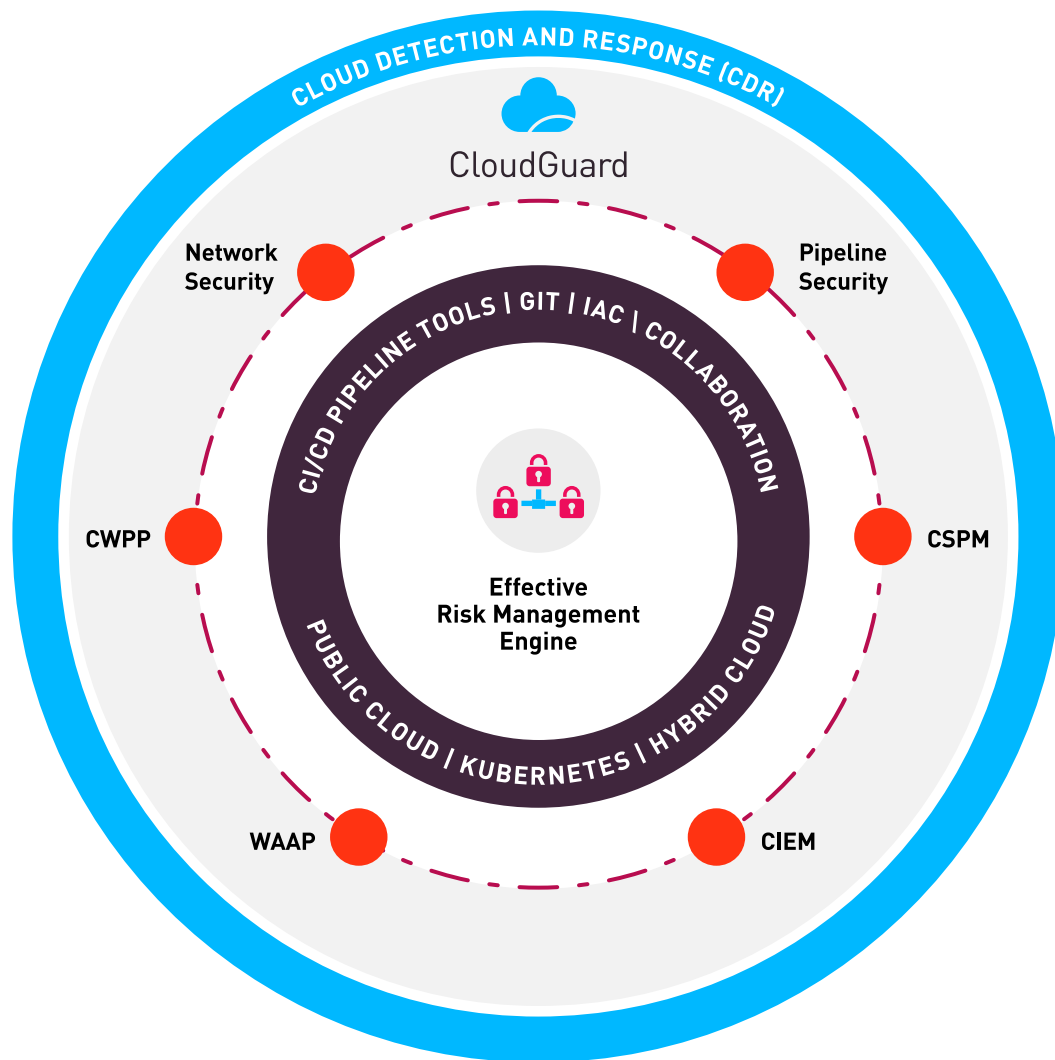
CLOUD DETECTION AND RESPONSE (CDR)

CloudGuard

Network Security

Pipeline Security

CI/CD PIPELINE TOOLS | GIT | IAC | COLLABORATION

CWPP

CSPM

Effective Risk Management Engine

PUBLIC CLOUD | KUBERNETES | HYBRID CLOUD

WAAP

CIEM